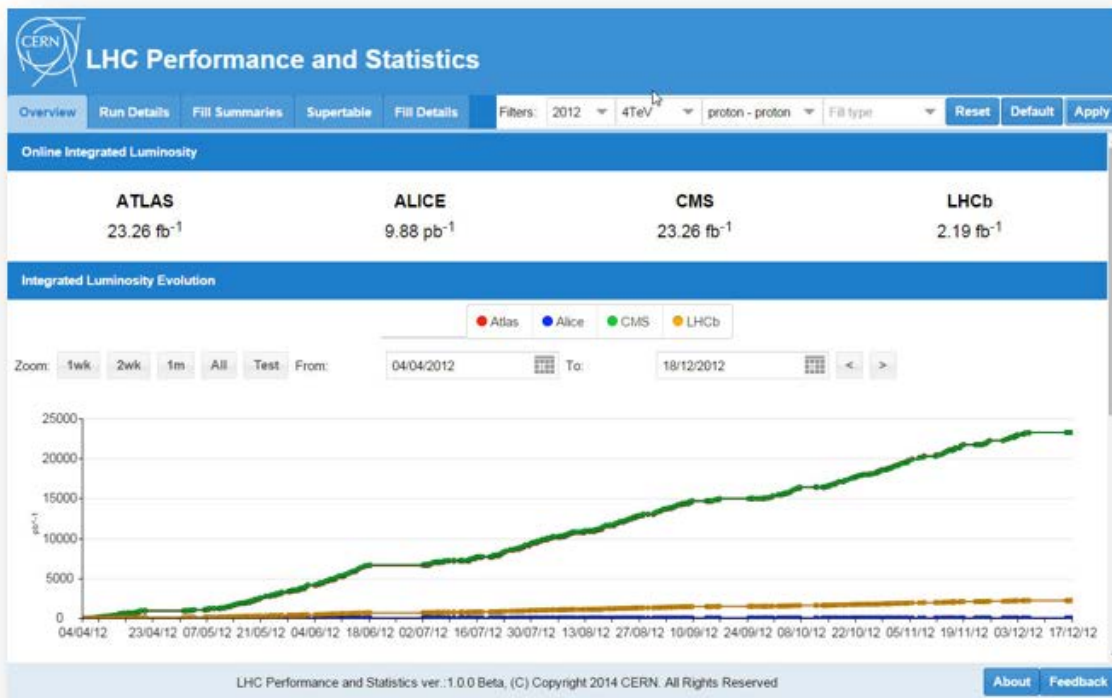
CERN LHC Performance and Statistics

Overview Run Details Fill Summaries Supertable Fill Details Filters: 2012 4TeV proton - proton Fill type Reset Default Apply

Online Integrated Luminosity

ATLAS
23.26 fb$^{-1}$

ALICE
9.88 pb$^{-1}$

CMS
23.26 fb$^{-1}$

LHCb
2.19 fb$^{-1}$

Integrated Luminosity Evolution

Atlas Alice CMS LHCb

Zoom: 1wk 2wk 1m All Test From: 04/04/2012 To: 18/12/2012 < >

25000
20000
15000
10000
5000
0

pb$^{-1}$

04/04/12 23/04/12 07/05/12 21/05/12 04/06/12 18/06/12 02/07/12 16/07/12 30/07/12 13/08/12 27/08/12 10/09/12 24/09/12 08/10/12 22/10/12 05/11/12 19/11/12 03/12/12 17/12/12

LHC Performance and Statistics ver.:1.0.0 Beta, (C) Copyright 2014 CERN. All Rights Reserved

About Feedback